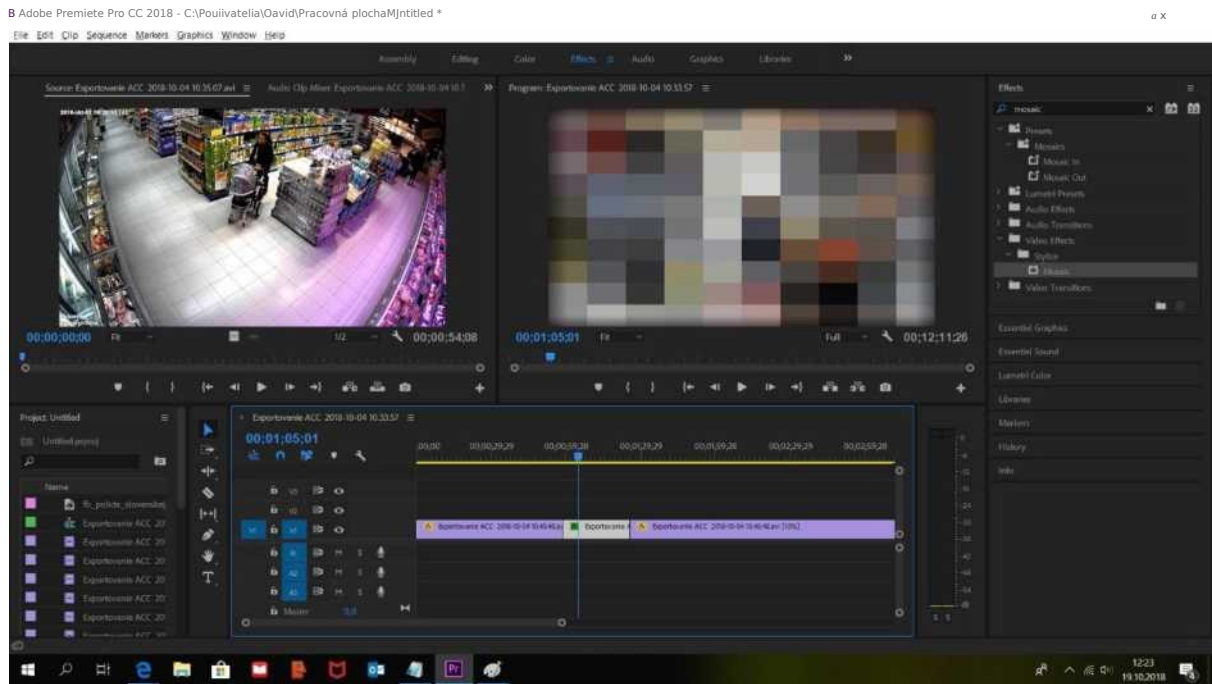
B Adobe Premiete Pro CC 2018 - C:\Pouiivatelia\Oavid\Pracovná plochaMJntitled *

File Edit Clip Sequence Markers Graphics Window Help

Assembly Editing Color Effects Audio Graphics Libraries »

Source: Exportovanie ACC 2018-10-04 10.35.07.avi ≡ Audio Clip Mixer: Exportovanie ACC 2018-10-04 10.3 »

Program: Exportovanie ACC 2018-10-04 10.33.57 ≡

00;00;00;00 Fit 1/2 00;00;54;08

00;01;05;01 Fit Full 00;12;11;26

Effects ≡

mosaic

Presets

Mosaics

Mosaic In

Mosaic Out

Lumetri Presets

Audio Effects

Audio Transitions

Video Effects

Stylize

Mosaic

Video Transitions

Essential Graphics

Essential Sound

Lumetri Color

Libraries

Markers

History

Info

Project: Untitled ≡

Untitled.prproj

Name

f6_policie_slovensko

Exportovanie ACC 20

Exportovanie ACC 20

Exportovanie ACC 20

Exportovanie ACC 20

Exportovanie ACC 20

Exportovanie ACC 20

Exportovanie ACC 2018-10-04 10.33.57 ≡

00;01;05;01

00;00 00;00;29;29 00;00;59;28 00;01;29;29 00;01;59;28 00;02;29;29 00;02;59;28

V3 V2 V1 A1 A2 A3

Master 0.0

Exportovanie ACC 2018-10-04 10.40.46.avi Exportovanie Exportovanie ACC 2018-10-04 10.40.46.avi [10%]

1223 19.10.2018